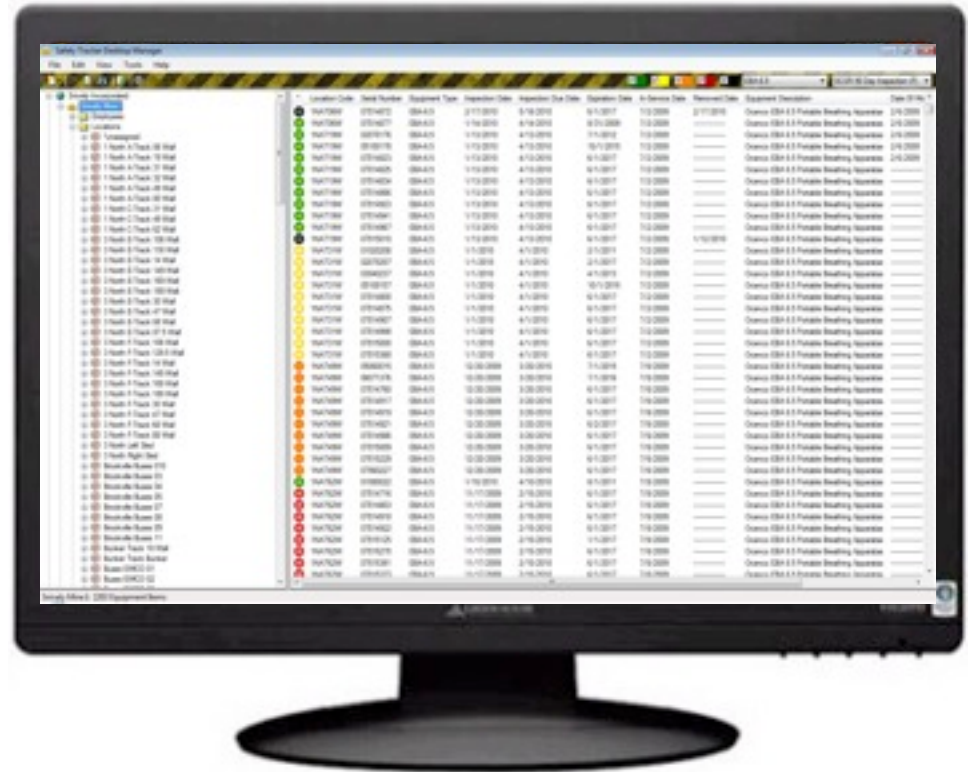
Safety Tracker Desktop Manager

File Edit View Tools Help

| Location Code | Serial Number | Equipment Type | Inspection Date | Inspection Due Date | Expiration Date | In-Service Date | Removed Date | Equipment Description | Date Of Ma |
|---|---|---|---|---|---|---|---|---|---|
| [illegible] | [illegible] | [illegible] | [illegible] | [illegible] | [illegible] | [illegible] | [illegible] | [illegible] | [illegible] |